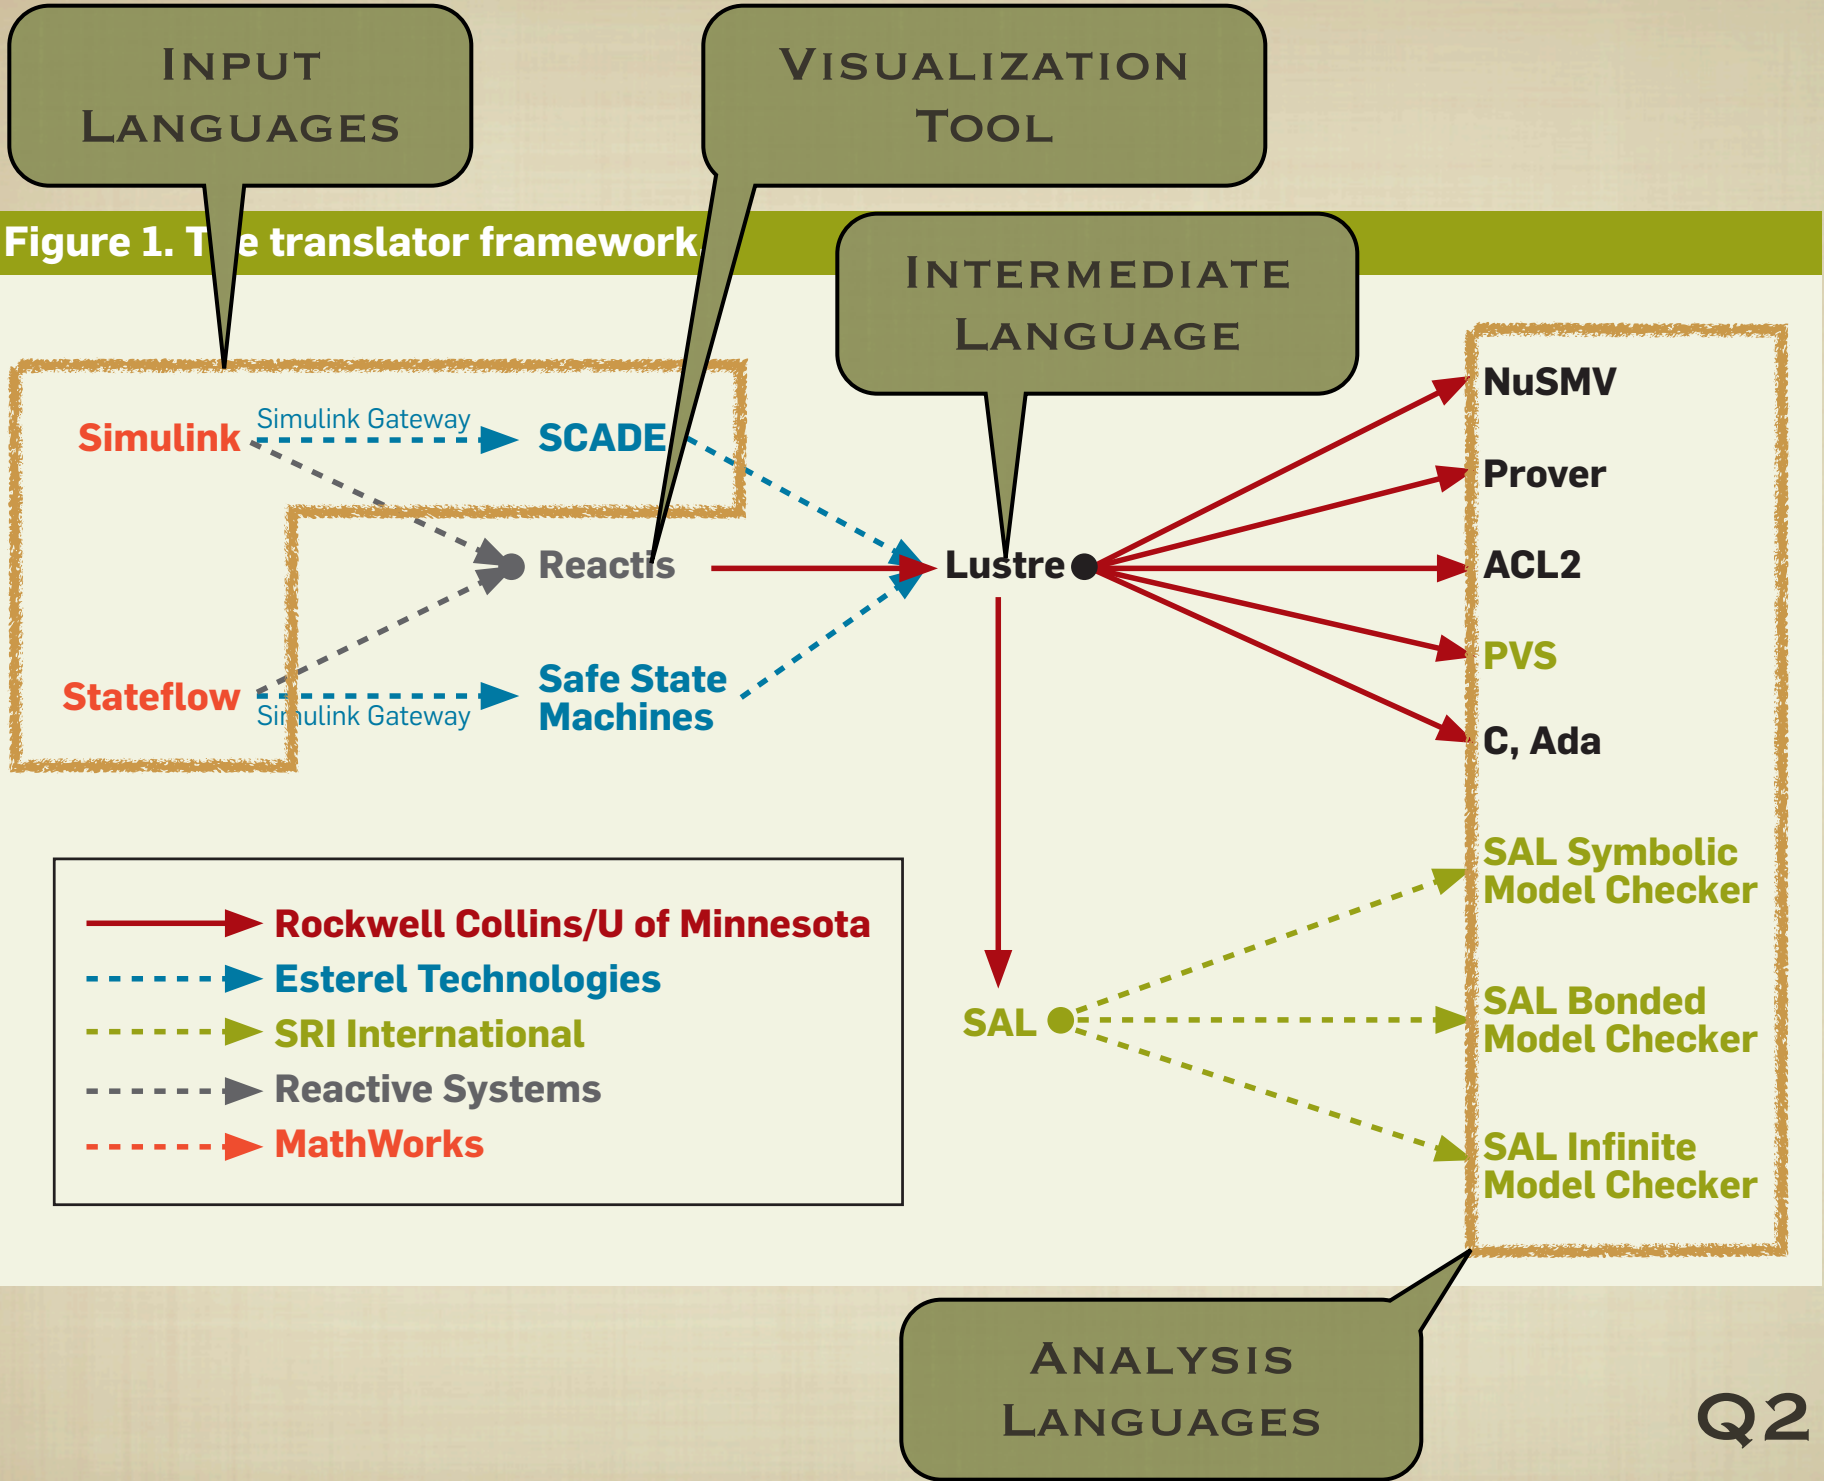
Input Languages

Visualization Tool

Figure 1. T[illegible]e translator framework

Intermediate Language

Simulink

Simulink Gateway

SCADE

Reactis

Lustre

Stateflow

Simulink Gateway

Safe State Machines

NuSMV

Prover

ACL2

PVS

C, Ada

SAL Symbolic Model Checker

SAL Bonded Model Checker

SAL Infinite Model Checker

SAL

Rockwell Collins/U of Minnesota

Esterel Technologies

SRI International

Reactive Systems

MathWorks

Analysis Languages

Q2